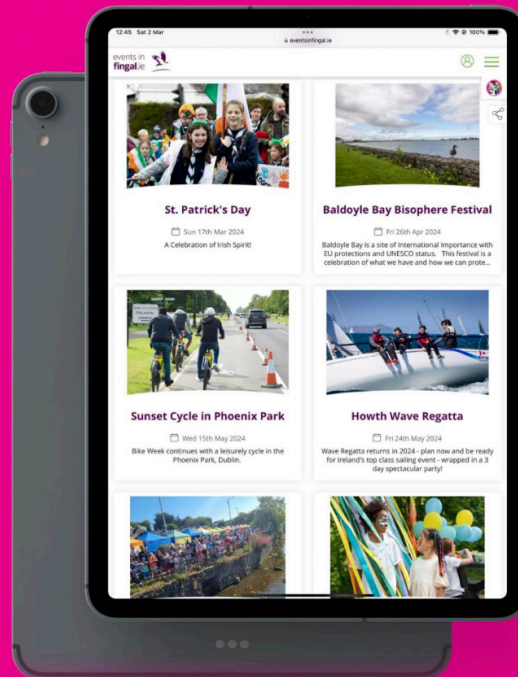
12:45 Sat 2 Mar

eventsinfingal.ie

100%

events in fingal.ie

St. Patrick's Day

Sun 17th Mar 2024

A Celebration of Irish Spirit!

Baldoyle Bay Bisophere Festival

Fri 26th Apr 2024

Baldoyle Bay is a site of International Importance with EU protections and UNESCO status. This festival is a celebration of what we have and how we can prote...

Sunset Cycle in Phoenix Park

Wed 15th May 2024

Bike Week continues with a leisurely cycle in the Phoenix Park, Dublin.

Howth Wave Regatta

Fri 24th May 2024

Wave Regatta returns in 2024 - plan now and be ready for Ireland's top class sailing event - wrapped in a 3 day spectacular party!